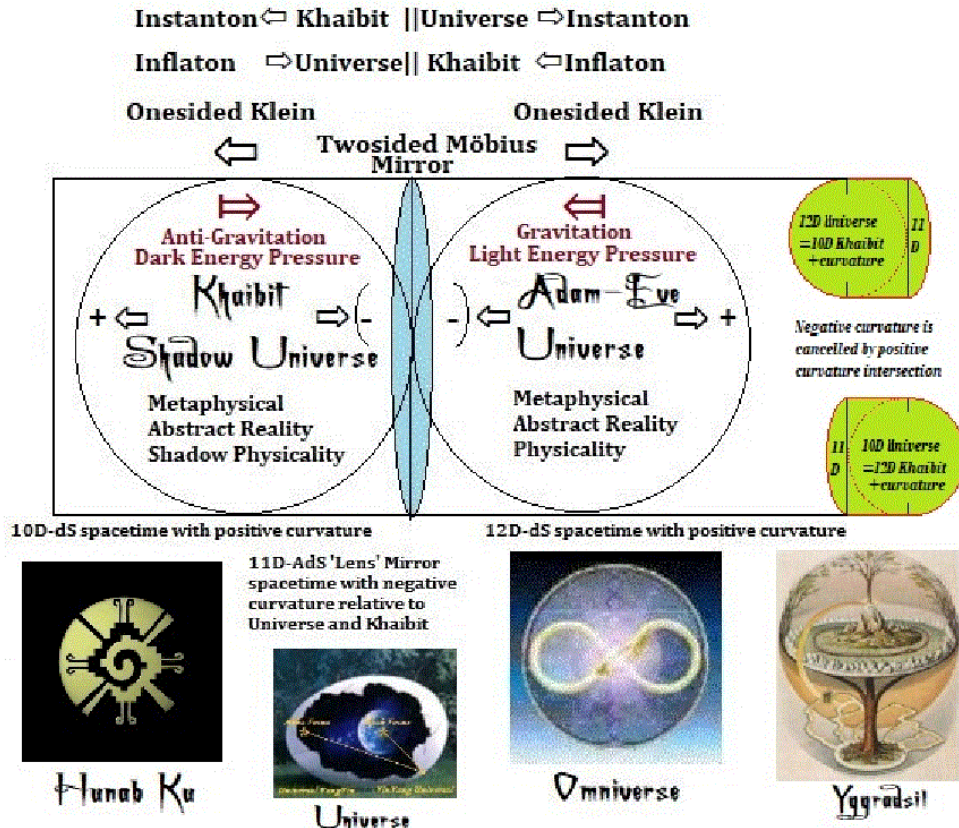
Instanton ⇦ Khaibit ||Universe ⇨Instanton

Inflaton ⇨Universe|| Khaibit ⇦Inflaton

Onesided Klein

Onesided Klein

Twosided Möbius Mirror

Anti-Gravitation
Dark Energy Pressure

Khaibit
Shadow Universe

Metaphysical
Abstract Reality
Shadow Physicality

Gravitation
Light Energy Pressure

Adam-Eve
Universe

Metaphysical
Abstract Reality
Physicality

12D Universe =10D Khaibit +curvature

11 D

Negative curvature is cancelled by positive curvature intersection

11 D

10D Universe =12D Khaibit +curvature

10D-dS spacetime with positive curvature

11D-AdS 'Lens' Mirror spacetime with negative curvature relative to Universe and Khaibit

12D-dS spacetime with positive curvature

Hunab Ku

Universe

Omniverse

Yggradsil